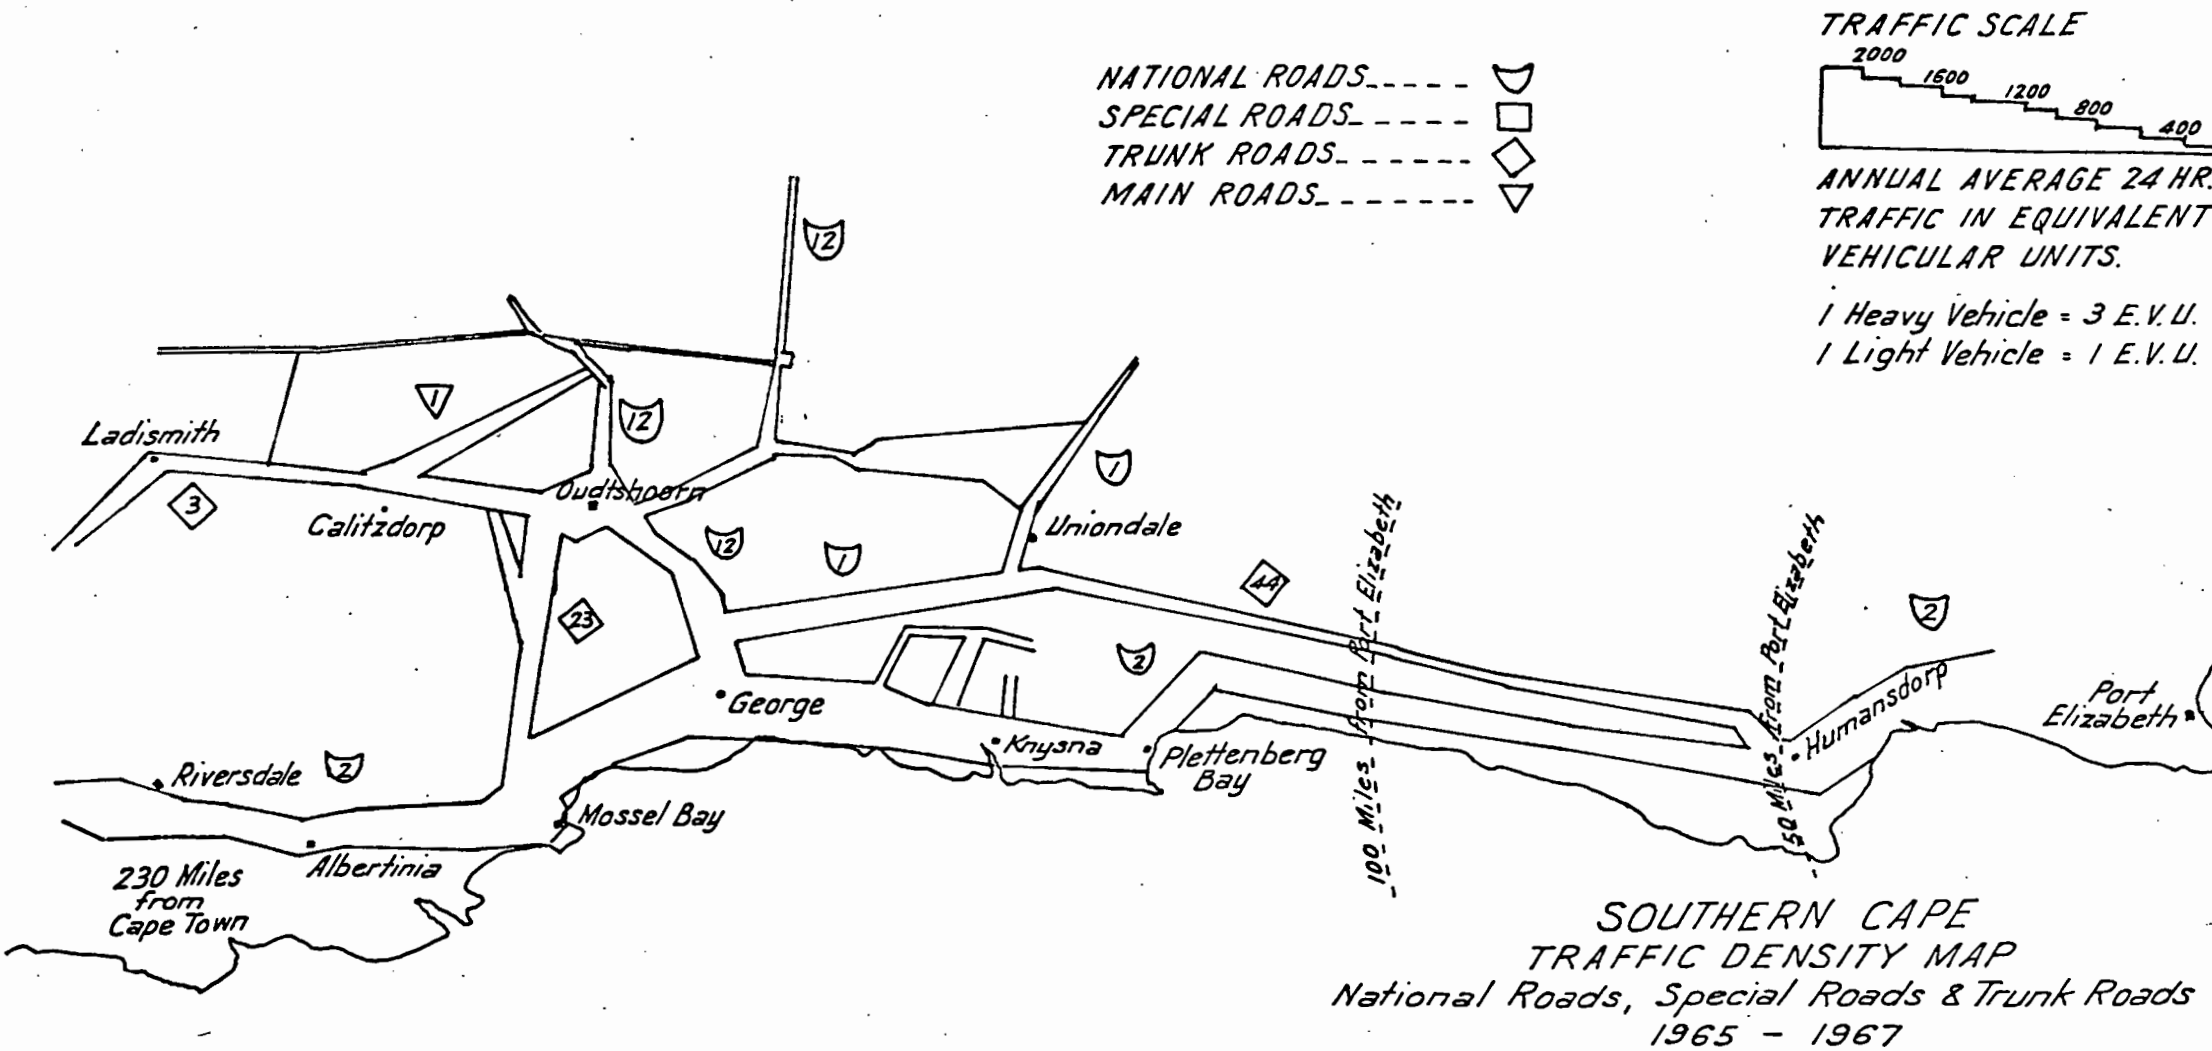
NATIONAL ROADS
SPECIAL ROADS
TRUNK ROADS
MAIN ROADS

TRAFFIC SCALE
2000
1600
1200
800
400

ANNUAL AVERAGE 24 HR. TRAFFIC IN EQUIVALENT VEHICULAR UNITS.

1 Heavy Vehicle = 3 E.V.U.
1 Light Vehicle = 1 E.V.U.

12
1
12
Ladismith
3
Calitzdorp
Oudtshoorn
12
1
1
Uniondale
44
23
2
2
George
Knysna
Plettenberg Bay
100 Miles from Port Elizabeth
50 Miles from Port Elizabeth
Humansdorp
Port Elizabeth
Riversdale
2
Mossel Bay
Albertinia
230 Miles from Cape Town

SOUTHERN CAPE
TRAFFIC DENSITY MAP
National Roads, Special Roads & Trunk Roads
1965 - 1967